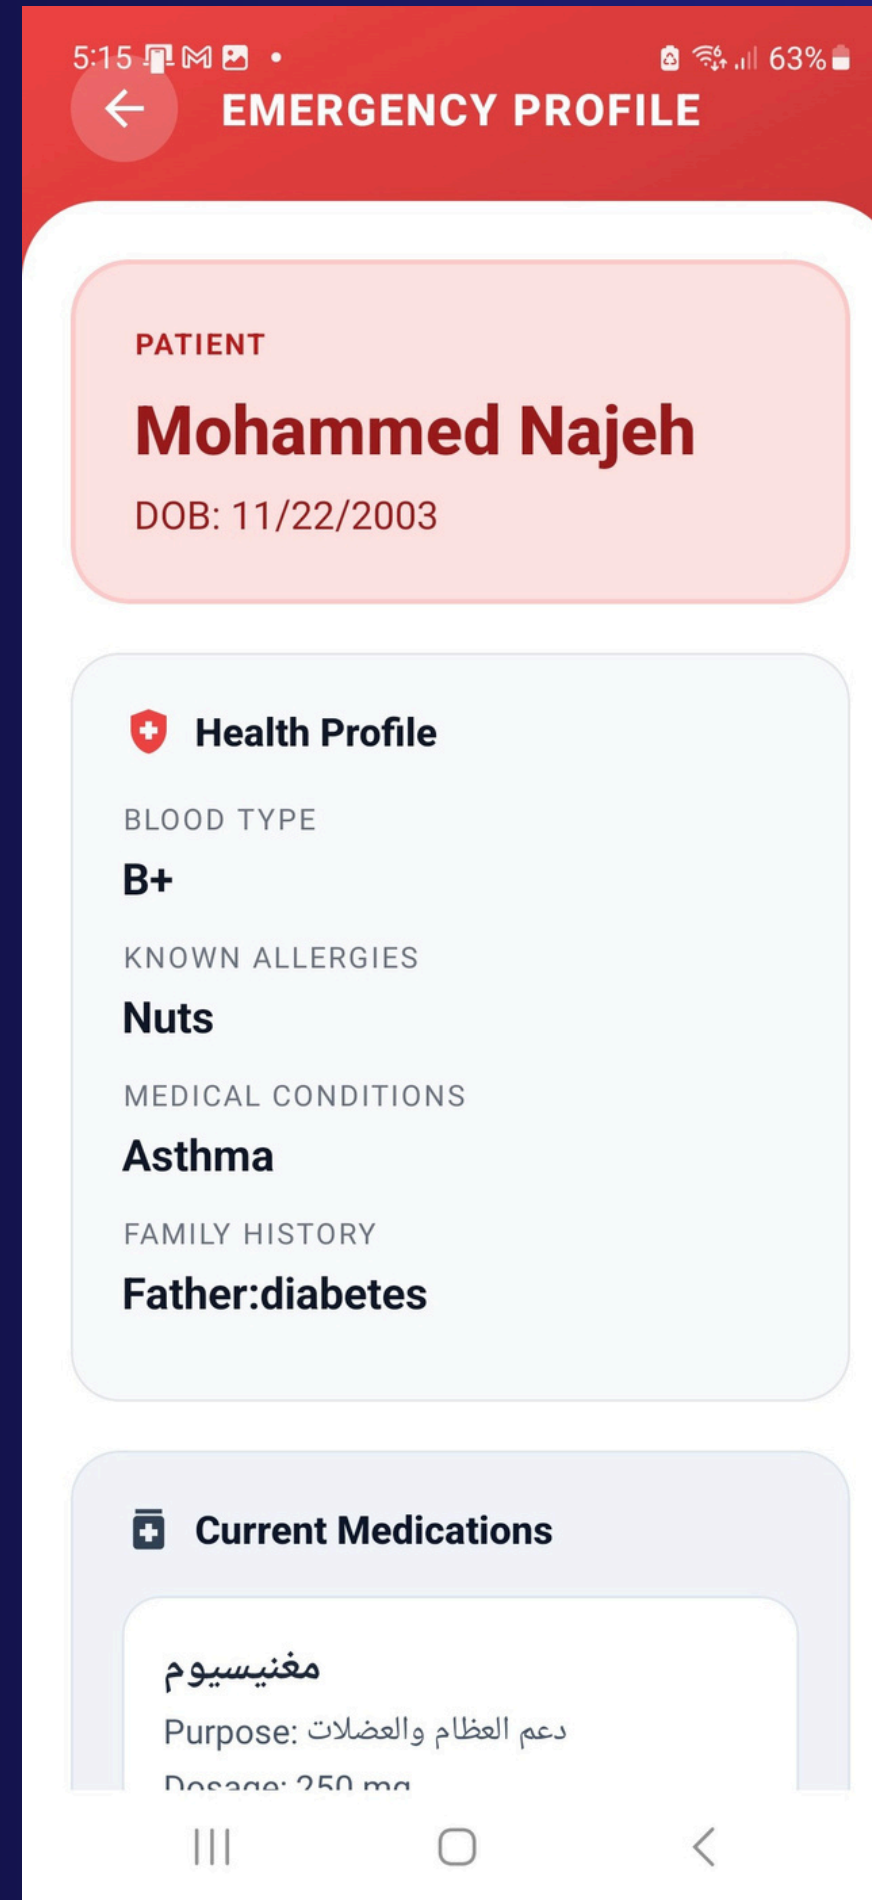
5:15 • 63%

EMERGENCY PROFILE

PATIENT

Mohammed Najeh

DOB: 11/22/2003

Health Profile

BLOOD TYPE

B+

KNOWN ALLERGIES

Nuts

MEDICAL CONDITIONS

Asthma

FAMILY HISTORY

Father:diabetes

Current Medications

مغنيسيوم

Purpose: دعم العظام والعضلات

Dosage: 250 mg